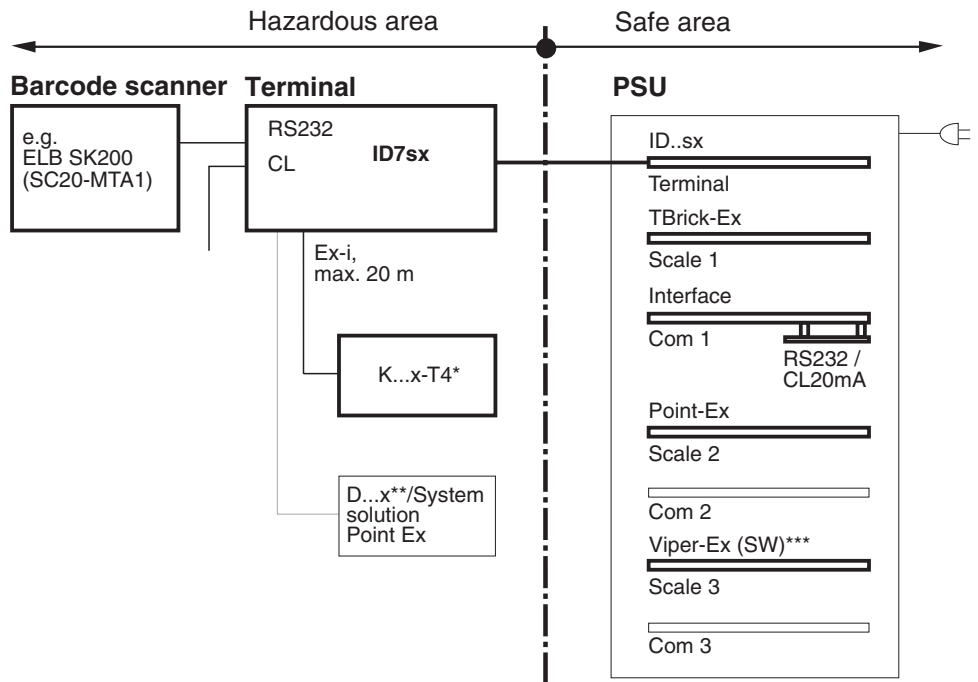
Hazardous area

Safe area

Barcode scanner

e.g.
ELB SK200
(SC20-MTA1)

Terminal

RS232

CL

ID7sx

Ex-i,
max. 20 m

K...x-T4*

D...x**/System solution Point Ex

PSU

ID..sx

Terminal

TBrick-Ex

Scale 1

Interface

Com 1

RS232 /
CL20mA

Point-Ex

Scale 2

Com 2

Viper-Ex (SW)***

Scale 3

Com 3